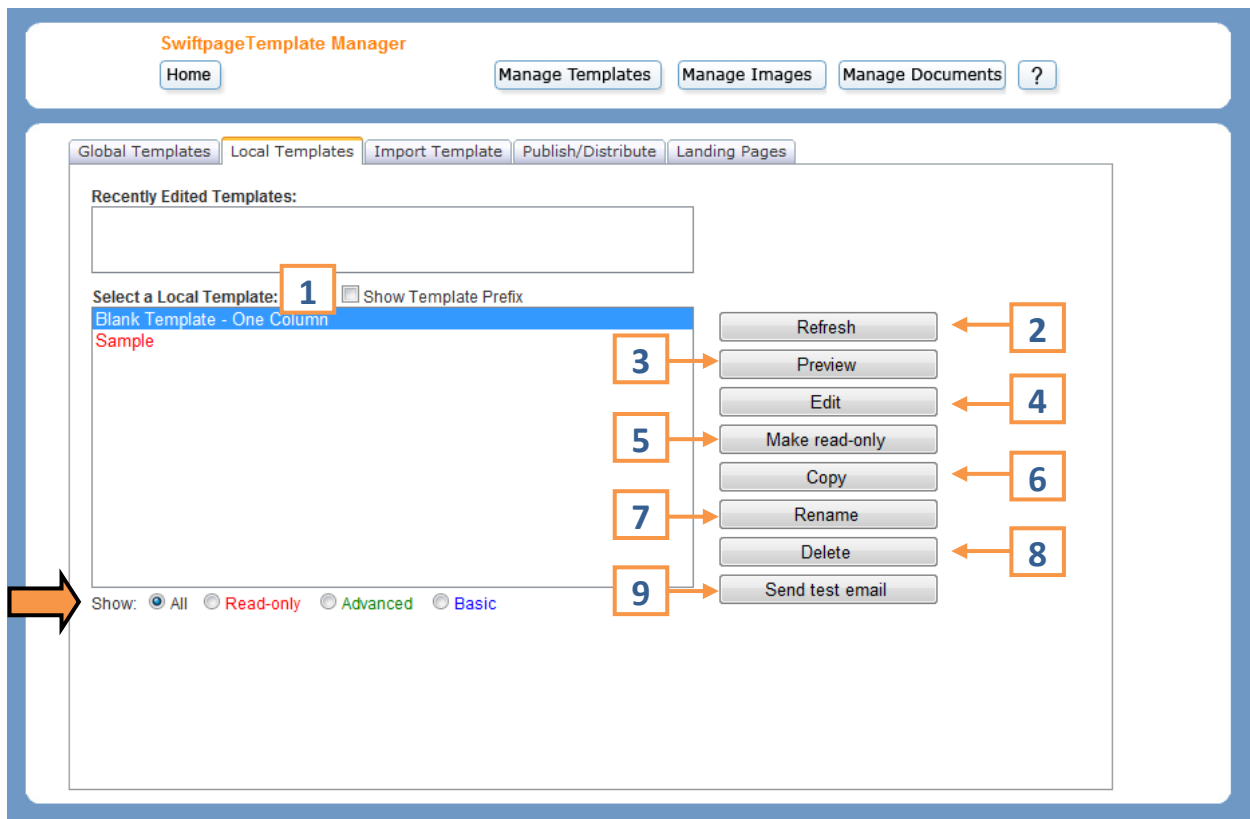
SwiftpageTemplate Manager

Home

Manage Templates

Manage Images

Manage Documents

?

Global Templates | Local Templates | Import Template | Publish/Distribute | Landing Pages

Recently Edited Templates:

Select a Local Template: 1 Show Template Prefix

Blank Template - One Column
Sample

Refresh 2
3 Preview
Edit 4
5 Make read-only
Copy 6
7 Rename
Delete 8
9 Send test email

Show: All Read-only Advanced Basic